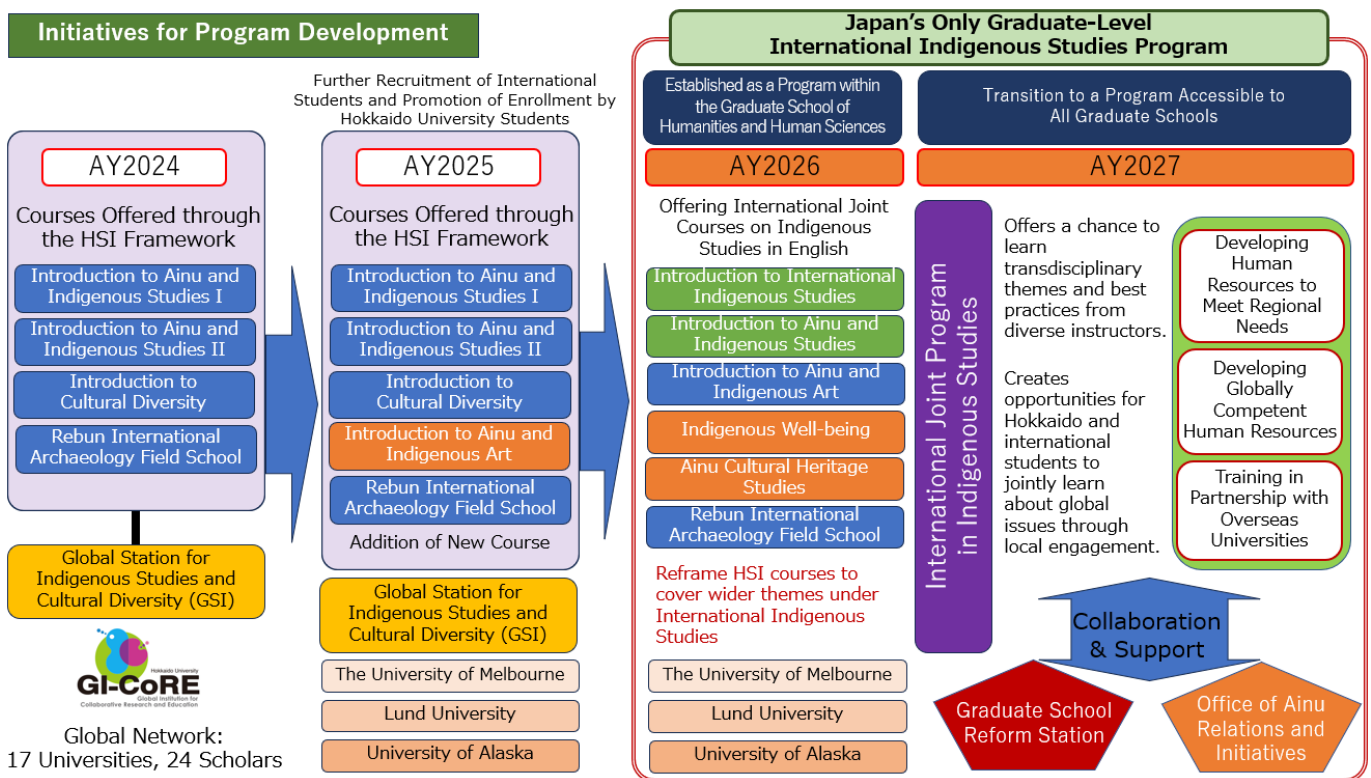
Initiatives for Program Development

AY2024

Courses Offered through the HSI Framework

Introduction to Ainu and Indigenous Studies I

Introduction to Ainu and Indigenous Studies II

Introduction to Cultural Diversity

Rebun International Archaeology Field School

Global Station for Indigenous Studies and Cultural Diversity (GSI)

Hokkaido University
GI-CoRE
Global Institution for Collaborative Research and Education

Global Network:
17 Universities, 24 Scholars

Further Recruitment of International Students and Promotion of Enrollment by Hokkaido University Students

AY2025

Courses Offered through the HSI Framework

Introduction to Ainu and Indigenous Studies I

Introduction to Ainu and Indigenous Studies II

Introduction to Cultural Diversity

Introduction to Ainu and Indigenous Art

Rebun International Archaeology Field School

Addition of New Course

Global Station for Indigenous Studies and Cultural Diversity (GSI)

The University of Melbourne

Lund University

University of Alaska

Japan's Only Graduate-Level International Indigenous Studies Program

Established as a Program within the Graduate School of Humanities and Human Sciences

AY2026

Offering International Joint Courses on Indigenous Studies in English

Introduction to International Indigenous Studies

Introduction to Ainu and Indigenous Studies

Introduction to Ainu and Indigenous Art

Indigenous Well-being

Ainu Cultural Heritage Studies

Rebun International Archaeology Field School

Reframe HSI courses to cover wider themes under International Indigenous Studies

The University of Melbourne

Lund University

University of Alaska

Transition to a Program Accessible to All Graduate Schools

AY2027

International Joint Program in Indigenous Studies

Offers a chance to learn transdisciplinary themes and best practices from diverse instructors.

Creates opportunities for Hokkaido and international students to jointly learn about global issues through local engagement.

Developing Human Resources to Meet Regional Needs

Developing Globally Competent Human Resources

Training in Partnership with Overseas Universities

Collaboration & Support

Graduate School Reform Station

Office of Ainu Relations and Initiatives